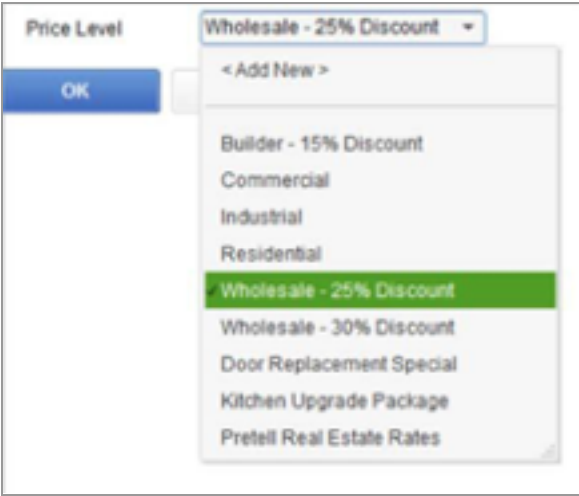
Price Level
Wholesale - 25% Discount
OK
< Add New >
Builder - 15% Discount
Commercial
Industrial
Residential
✓ Wholesale - 25% Discount
Wholesale - 30% Discount
Door Replacement Special
Kitchen Upgrade Package
Pretell Real Estate Rates